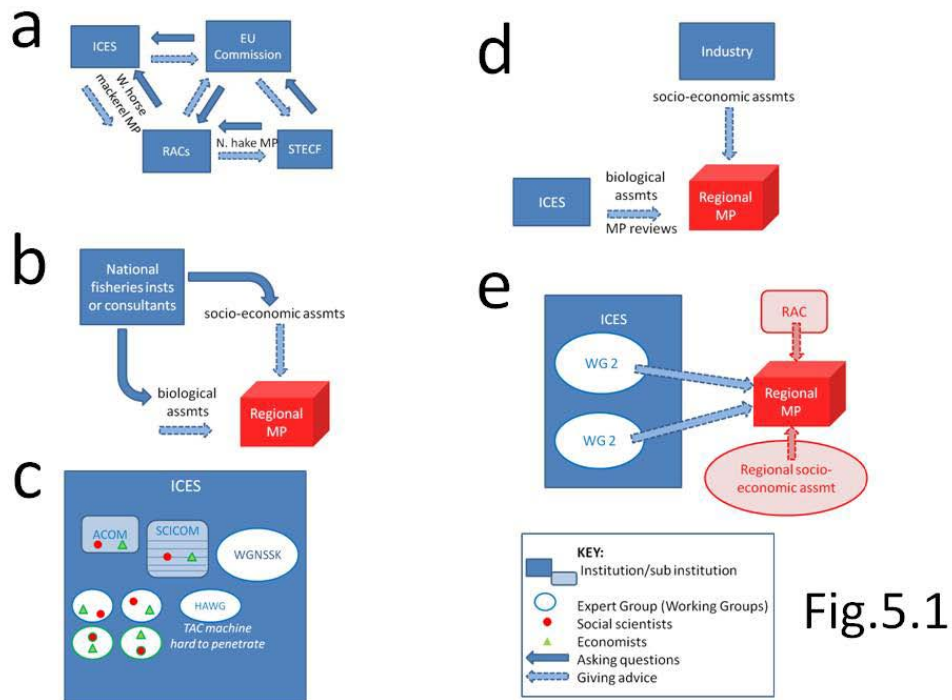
a

ICES

EU Commission

W. horse mackerel MP

RACs

N. hake MP

STECF

b

National fisheries insts or consultants

socio-economic assmts

biological assmts

Regional MP

c

ICES

ACOM

SCICOM

WGNSSK

HAWG

TAC machine hard to penetrate

d

Industry

socio-economic assmts

ICES

biological assmts

MP reviews

Regional MP

e

ICES

WG 2

WG 2

RAC

Regional MP

Regional socio-economic assmt

KEY:

Institution/sub institution

Expert Group (Working Groups)

Social scientists

Economists

Asking questions

Giving advice

Fig.5.1